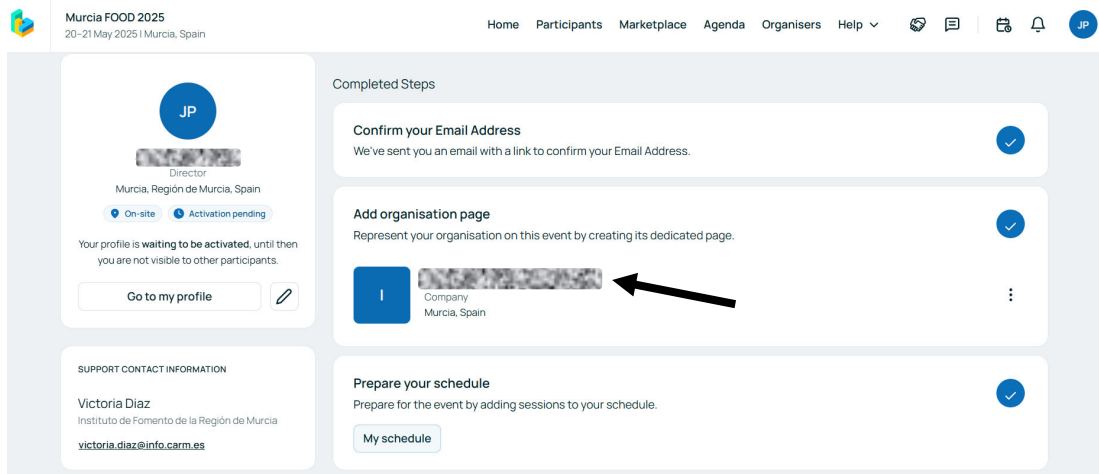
Murcia FOOD 2025
20-21 May 2025 | Murcia, Spain

Home Participants Marketplace Agenda Organisers Help

JP

JP

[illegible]
Director
Murcia, Región de Murcia, Spain

On-site
Activation pending

Your profile is **waiting to be activated**, until then you are not visible to other participants.

Go to my profile

SUPPORT CONTACT INFORMATION

Victoria Diaz
Instituto de Fomento de la Región de Murcia
victoria.diaz@info.carm.es

Completed Steps

Confirm your Email Address
We've sent you an email with a link to confirm your Email Address.

Add organisation page
Represent your organisation on this event by creating its dedicated page.

I
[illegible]
Company
Murcia, Spain

Prepare your schedule
Prepare for the event by adding sessions to your schedule.

My schedule